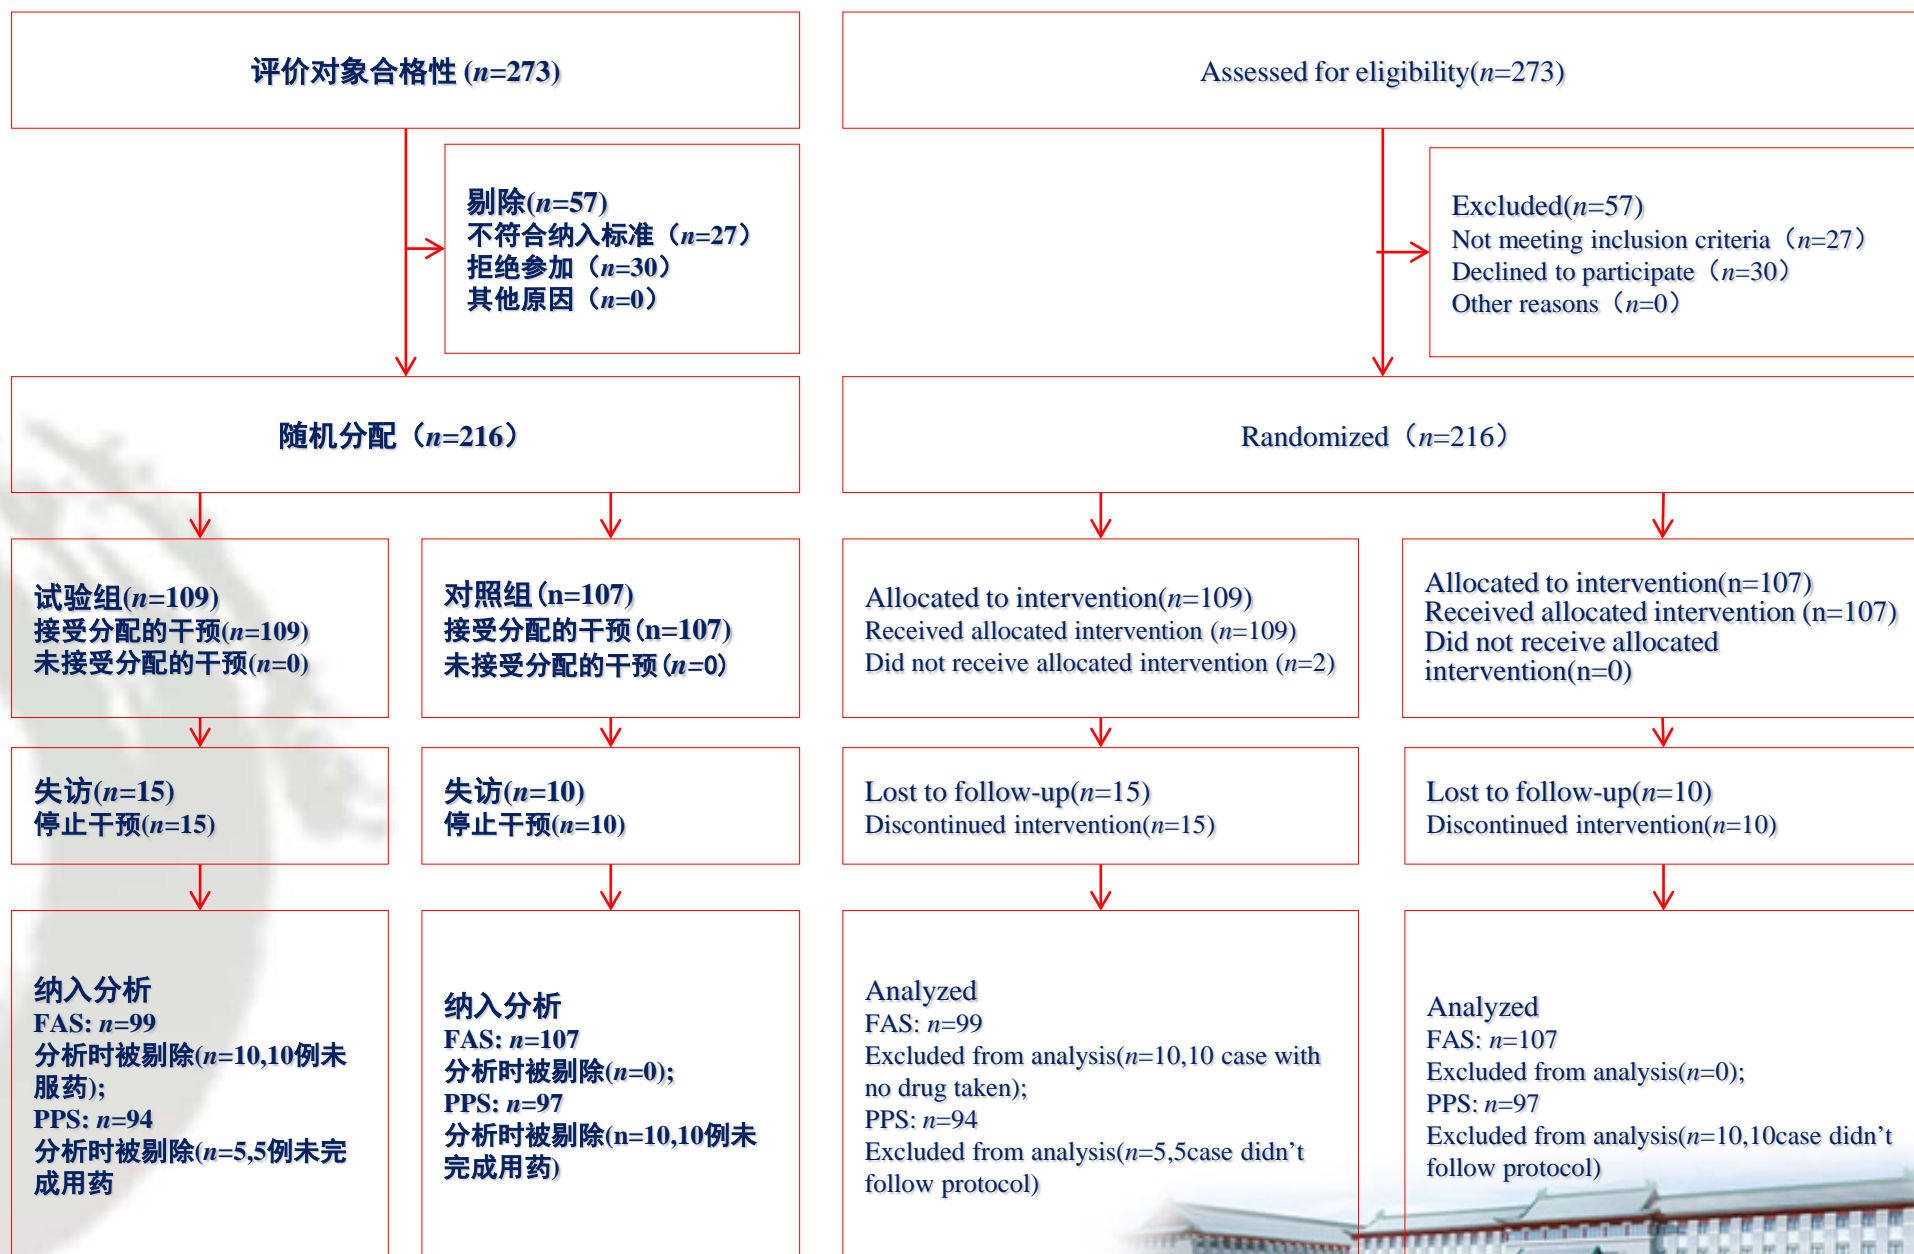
评价对象合格性 ($n$=273)

剔除($n$=57)
不符合纳入标准（$n$=27）
拒绝参加（$n$=30）
其他原因（$n$=0）

随机分配（$n$=216）

试验组($n$=109)
接受分配的干预($n$=109)
未接受分配的干预($n$=0)

对照组(n=107)
接受分配的干预(n=107)
未接受分配的干预($n$=0)

失访($n$=15)
停止干预($n$=15)

失访($n$=10)
停止干预($n$=10)

纳入分析
FAS: $n$=99
分析时被剔除($n$=10,10例未服药);
PPS: $n$=94
分析时被剔除($n$=5,5例未完成用药

纳入分析
FAS: $n$=107
分析时被剔除($n$=0);
PPS: $n$=97
分析时被剔除(n=10,10例未完成用药)

Assessed for eligibility($n$=273)

Excluded($n$=57)
Not meeting inclusion criteria（$n$=27）
Declined to participate（$n$=30）
Other reasons（$n$=0）

Randomized（$n$=216）

Allocated to intervention($n$=109)
Received allocated intervention ($n$=109)
Did not receive allocated intervention ($n$=2)

Allocated to intervention(n=107)
Received allocated intervention (n=107)
Did not receive allocated intervention(n=0)

Lost to follow-up($n$=15)
Discontinued intervention($n$=15)

Lost to follow-up($n$=10)
Discontinued intervention($n$=10)

Analyzed
FAS: $n$=99
Excluded from analysis($n$=10,10 case with no drug taken);
PPS: $n$=94
Excluded from analysis($n$=5,5case didn’t follow protocol)

Analyzed
FAS: $n$=107
Excluded from analysis($n$=0);
PPS: $n$=97
Excluded from analysis($n$=10,10case didn’t follow protocol)